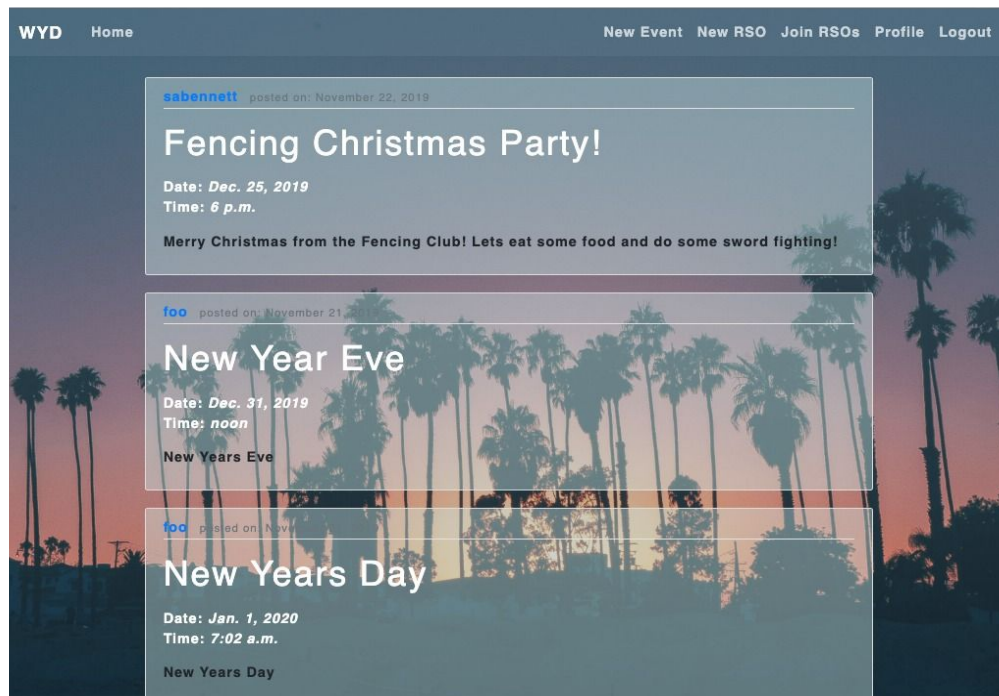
WYD Home

New Event New RSO Join RSOs Profile Logout

sabennett posted on: November 22, 2019

Fencing Christmas Party!

Date: *Dec. 25, 2019*
Time: *6 p.m.*

Merry Christmas from the Fencing Club! Lets eat some food and do some sword fighting!

foo posted on: November 21, 2019

New Year Eve

Date: *Dec. 31, 2019*
Time: *noon*

New Years Eve

foo posted on: Nov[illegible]

New Years Day

Date: *Jan. 1, 2020*
Time: *7:02 a.m.*

New Years Day